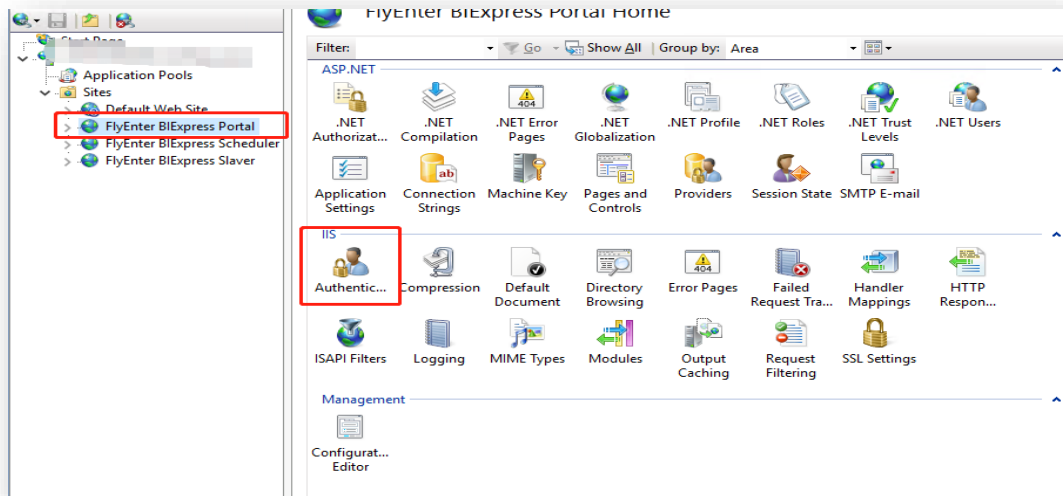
Start Page
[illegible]
Application Pools
Sites
Default Web Site
FlyEnter BIExpress Portal
FlyEnter BIExpress Scheduler
FlyEnter BIExpress Slaver

FlyEnter BIExpress Portal Home

Filter: Go Show All Group by: Area

ASP.NET
.NET Authorizat...
.NET Compilation
.NET Error Pages
.NET Globalization
.NET Profile
.NET Roles
.NET Trust Levels
.NET Users
Application Settings
Connection Strings
Machine Key
Pages and Controls
Providers
Session State
SMTP E-mail

IIS
Authentic...
Compression
Default Document
Directory Browsing
Error Pages
Failed Request Tra...
Handler Mappings
HTTP Respon...
ISAPI Filters
Logging
MIME Types
Modules
Output Caching
Request Filtering
SSL Settings

Management
Configurat... Editor